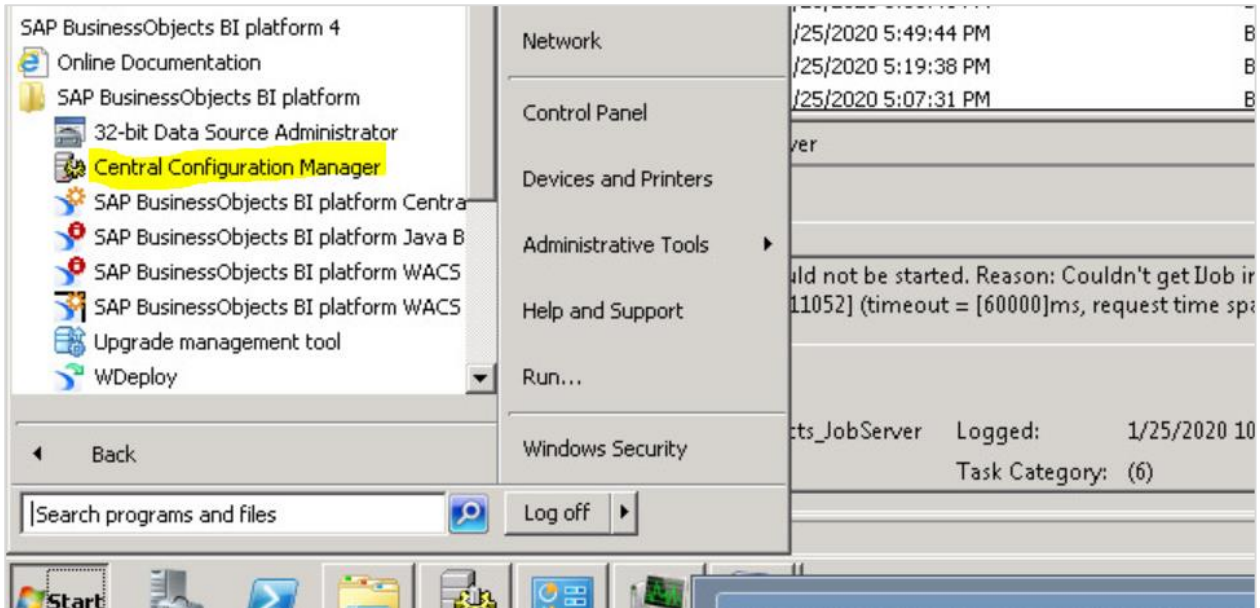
SAP BusinessObjects BI platform 4
Online Documentation
SAP BusinessObjects BI platform
32-bit Data Source Administrator
Central Configuration Manager
SAP BusinessObjects BI platform Centra
SAP BusinessObjects BI platform Java B
SAP BusinessObjects BI platform WACS
SAP BusinessObjects BI platform WACS
Upgrade management tool
WDeploy

Back

Search programs and files

Network

Control Panel

Devices and Printers

Administrative Tools

Help and Support

Run...

Windows Security

Log off

/25/2020 5:49:44 PM
/25/2020 5:19:38 PM
/25/2020 5:07:31 PM

ver

ıld not be started. Reason: Couldn't get Job i
11052] (timeout = [60000]ms, request time sp

cts_JobServer Logged: 1/25/2020 10
Task Category: (6)

Start